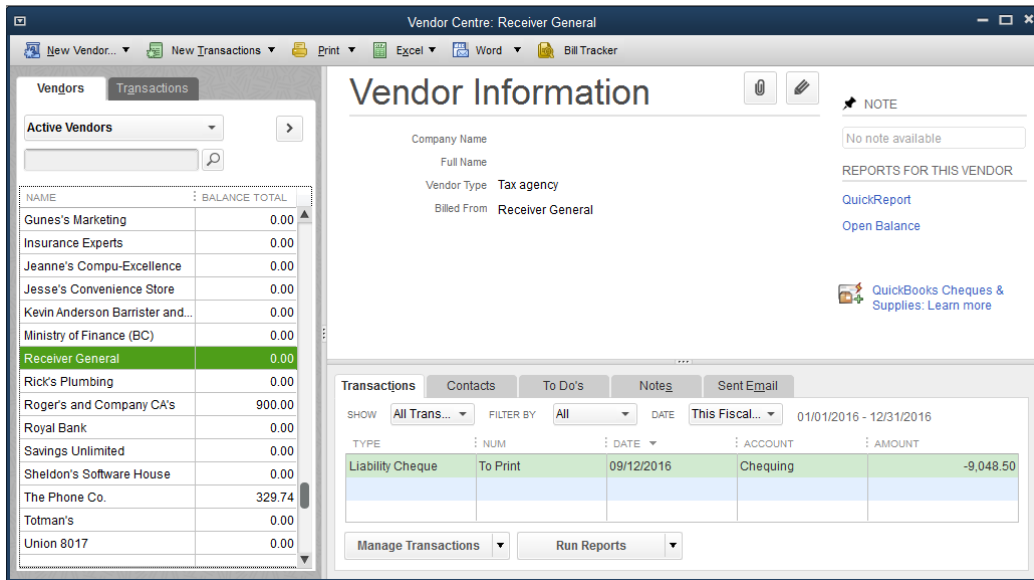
Vendor Centre: Receiver General

New Vendor... ▼ New Transactions ▼ Print ▼ Excel ▼ Word ▼ Bill Tracker

Vendors Transactions

Active Vendors

| NAME | BALANCE TOTAL |
|---|---|
| Gunes's Marketing | 0.00 |
| Insurance Experts | 0.00 |
| Jeanne's Compu-Excellence | 0.00 |
| Jesse's Convenience Store | 0.00 |
| Kevin Anderson Barrister and... | 0.00 |
| Ministry of Finance (BC) | 0.00 |
| Receiver General | 0.00 |
| Rick's Plumbing | 0.00 |
| Roger's and Company CA's | 900.00 |
| Royal Bank | 0.00 |
| Savings Unlimited | 0.00 |
| Sheldon's Software House | 0.00 |
| The Phone Co. | 329.74 |
| Totman's | 0.00 |
| Union 8017 | 0.00 |

Vendor Information

Company Name
Full Name
Vendor Type Tax agency
Billed From Receiver General

NOTE
No note available

REPORTS FOR THIS VENDOR
QuickReport
Open Balance

QuickBooks Cheques & Supplies: Learn more

Transactions Contacts To Do's Notes Sent Email

SHOW All Trans... FILTER BY All DATE This Fiscal... 01/01/2016 - 12/31/2016

| TYPE | NUM | DATE | ACCOUNT | AMOUNT |
|---|---|---|---|---|
| Liability Cheque | To Print | 09/12/2016 | Chequing | -9,048.50 |

Manage Transactions Run Reports